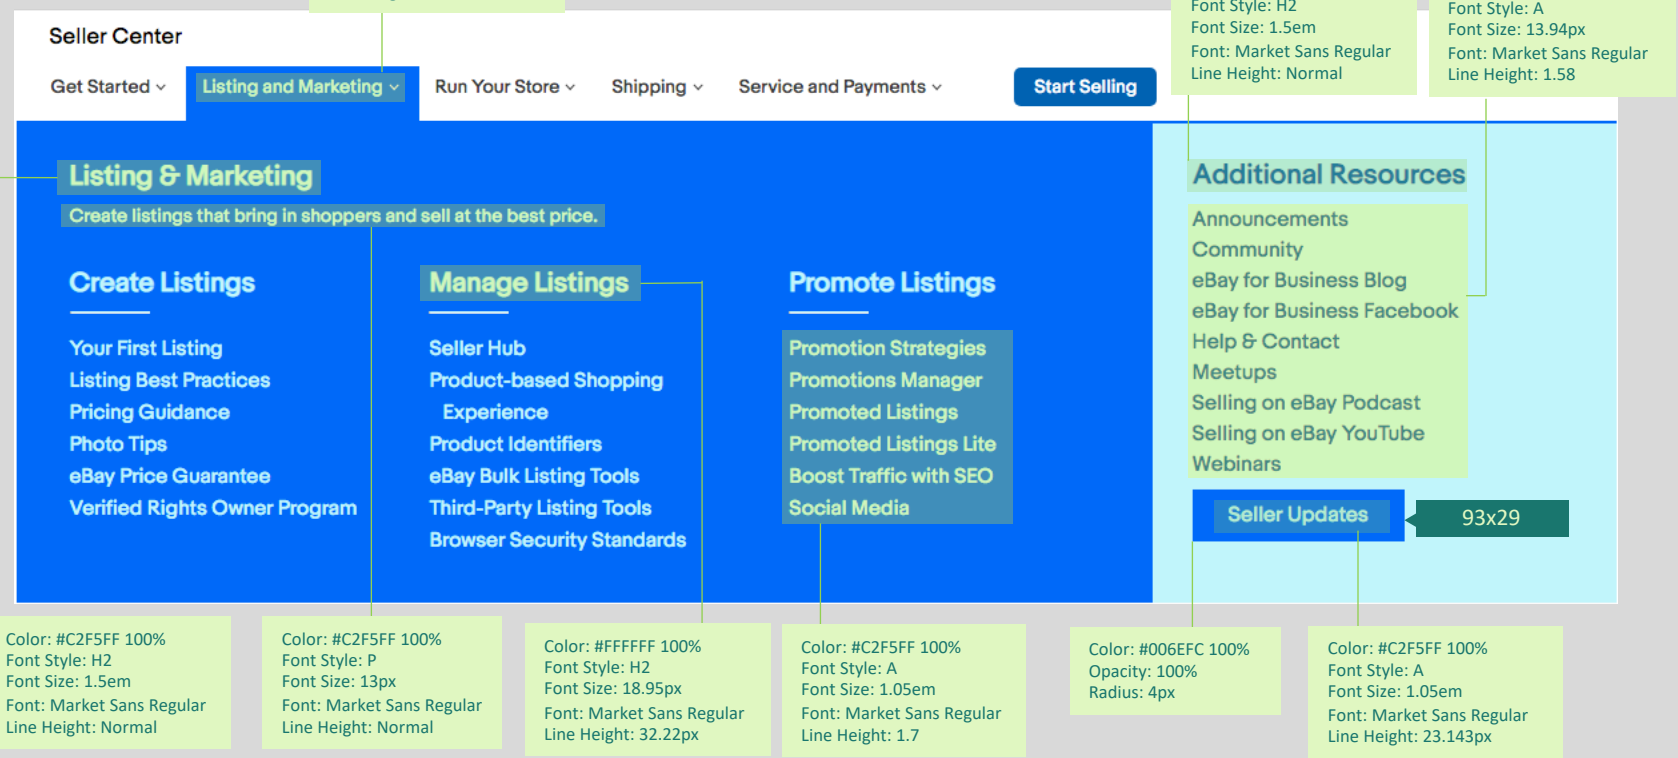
Seller Center

Get Started ⌄ Listing and Marketing ⌄ Run Your Store ⌄ Shipping ⌄ Service and Payments ⌄ Start Selling

Font Style: H2
Font Size: 1.5em
Font: Market Sans Regular
Line Height: Normal

Font Style: A
Font Size: 13.94px
Font: Market Sans Regular
Line Height: 1.58

Listing & Marketing

Create listings that bring in shoppers and sell at the best price.

Create Listings

Your First Listing
Listing Best Practices
Pricing Guidance
Photo Tips
eBay Price Guarantee
Verified Rights Owner Program

Manage Listings

Seller Hub
Product-based Shopping Experience
Product Identifiers
eBay Bulk Listing Tools
Third-Party Listing Tools
Browser Security Standards

Promote Listings

Promotion Strategies
Promotions Manager
Promoted Listings
Promoted Listings Lite
Boost Traffic with SEO
Social Media

Additional Resources

Announcements
Community
eBay for Business Blog
eBay for Business Facebook
Help & Contact
Meetups
Selling on eBay Podcast
Selling on eBay YouTube
Webinars

Seller Updates

93x29

Color: #C2F5FF 100%
Font Style: H2
Font Size: 1.5em
Font: Market Sans Regular
Line Height: Normal

Color: #C2F5FF 100%
Font Style: P
Font Size: 13px
Font: Market Sans Regular
Line Height: Normal

Color: #FFFFFF 100%
Font Style: H2
Font Size: 18.95px
Font: Market Sans Regular
Line Height: 32.22px

Color: #C2F5FF 100%
Font Style: A
Font Size: 1.05em
Font: Market Sans Regular
Line Height: 1.7

Color: #006EFC 100%
Opacity: 100%
Radius: 4px

Color: #C2F5FF 100%
Font Style: A
Font Size: 1.05em
Font: Market Sans Regular
Line Height: 23.143px